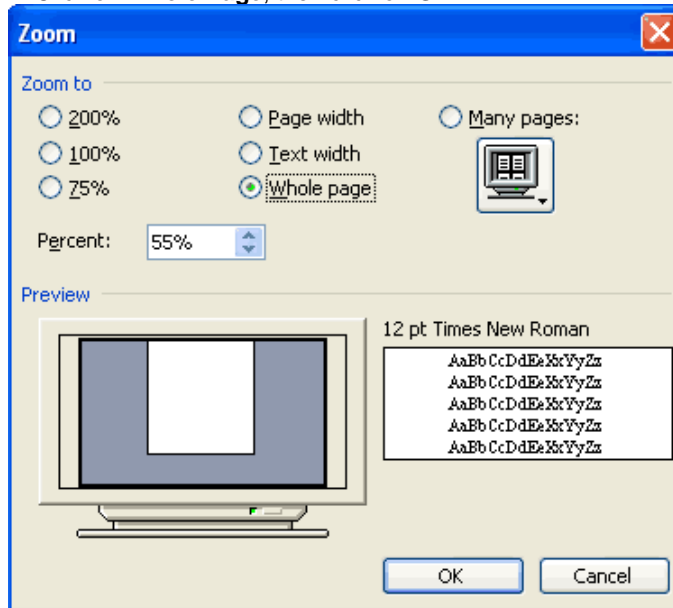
Zoom

Zoom to

200%

100%

75%

Page width

Text width

Whole page

Many pages:

Percent: 55%

Preview

12 pt Times New Roman

AaBbCcDdEeXxYyZz
AaBbCcDdEeXxYyZz
AaBbCcDdEeXxYyZz
AaBbCcDdEeXxYyZz
AaBbCcDdEeXxYyZz

OK

Cancel